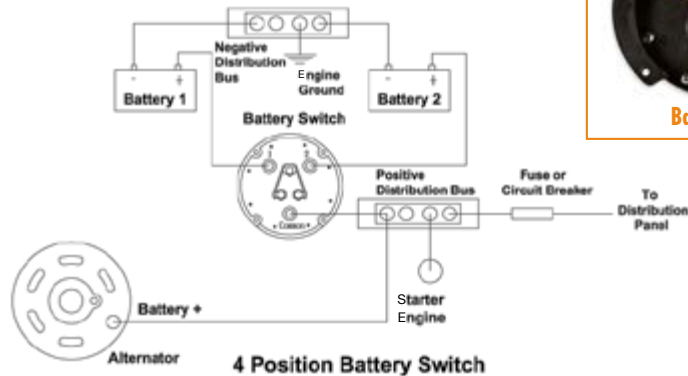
Negative Distribution Bus

Engine Ground

Battery 1

Battery 2

Battery Switch

Positive Distribution Bus

Fuse or Circuit Breaker

To Distribution Panel

COMMON

Battery +

Starter Engine

Alternator

4 Position Battery Switch

Bo